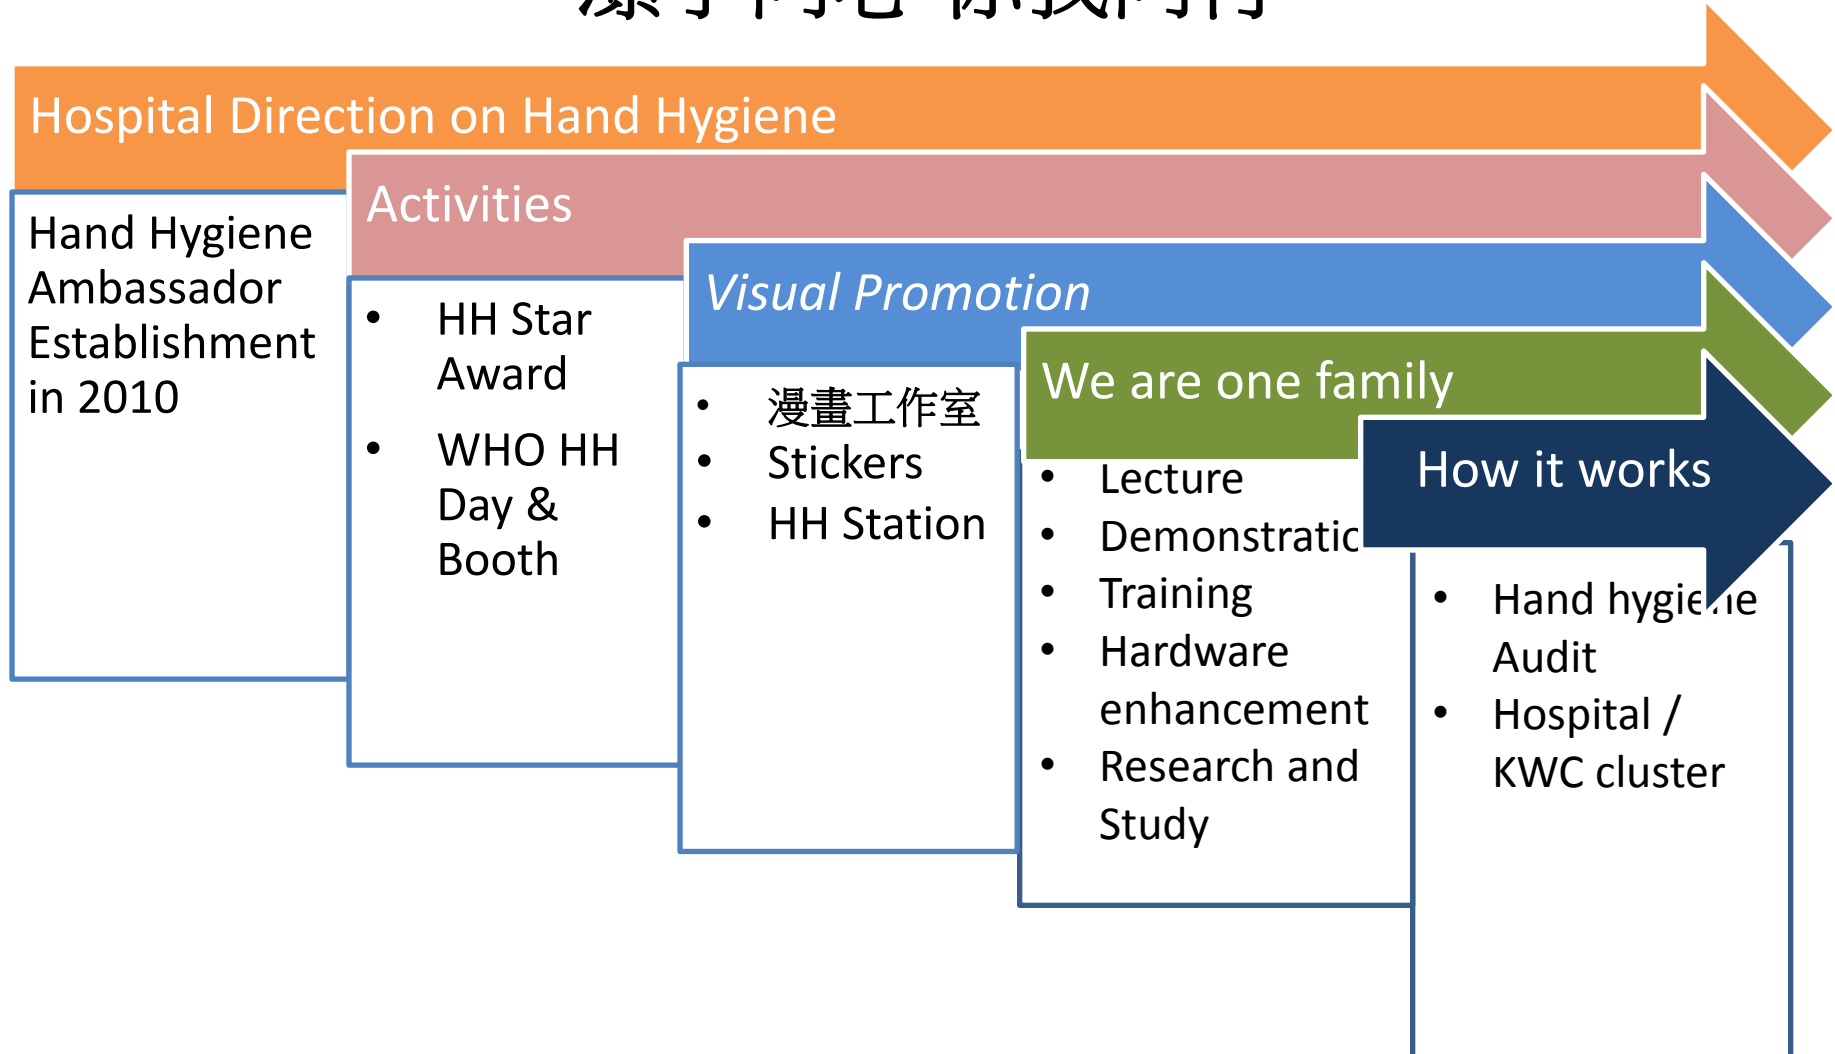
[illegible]

Hospital Direction on Hand Hygiene

Hand Hygiene Ambassador Establishment in 2010

Activities

- HH Star Award
- WHO HH Day & Booth

Visual Promotion

- 漫畫工作室
- Stickers
- HH Station

We are one family

- Lecture
- Demonstratic
- Training
- Hardware enhancement
- Research and Study

How it works

- Hand hygie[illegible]e Audit
- Hospital / KWC cluster